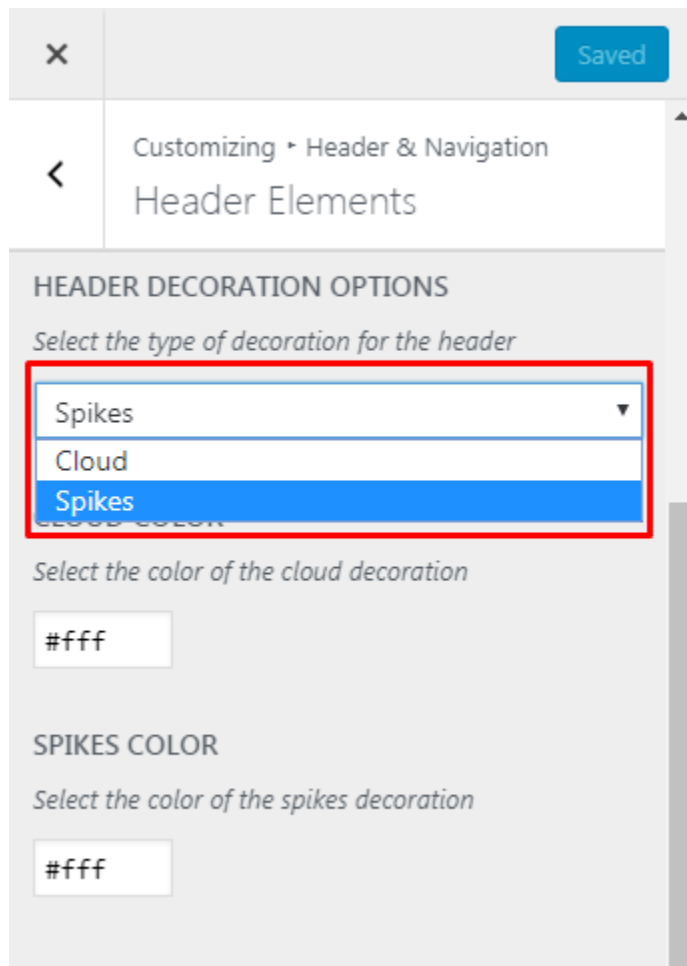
×

Saved

<

Customizing ▸ Header & Navigation

Header Elements

HEADER DECORATION OPTIONS

Select the type of decoration for the header

Spikes ▾

Cloud

Spikes

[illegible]

Select the color of the cloud decoration

#fff

SPIKES COLOR

Select the color of the spikes decoration

#fff